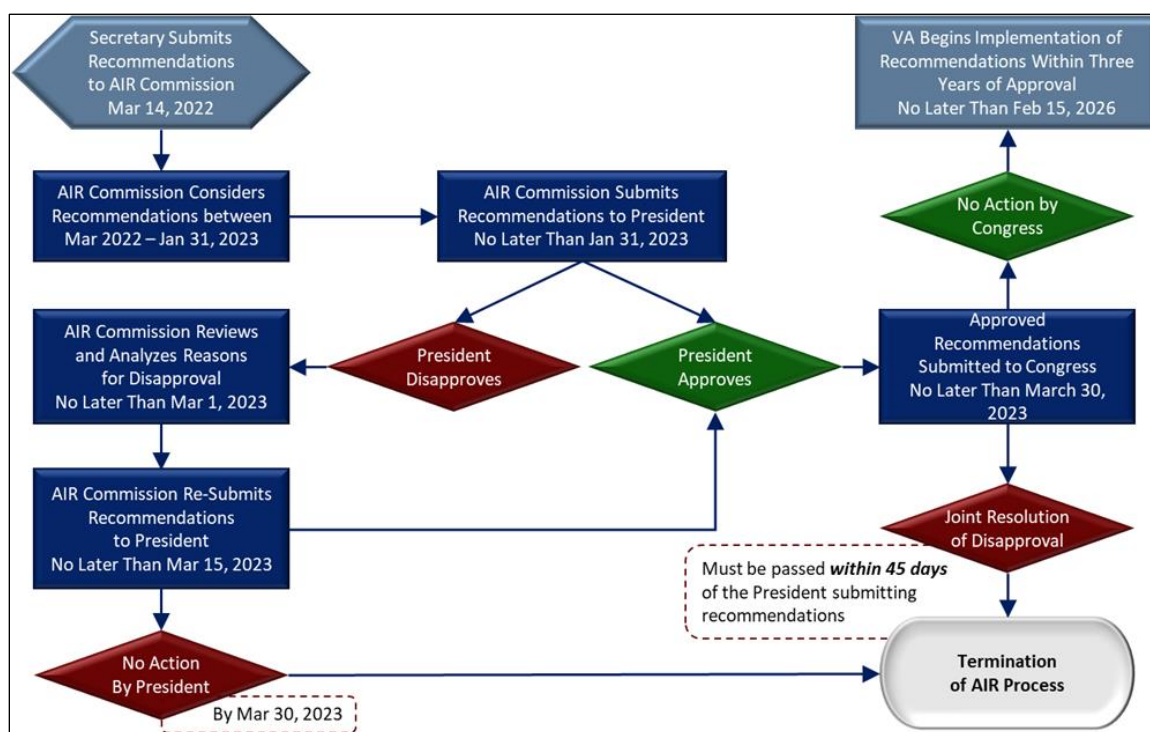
Secretary Submits Recommendations to AIR Commission Mar 14, 2022

AIR Commission Considers Recommendations between Mar 2022 – Jan 31, 2023

AIR Commission Submits Recommendations to President No Later Than Jan 31, 2023

VA Begins Implementation of Recommendations Within Three Years of Approval No Later Than Feb 15, 2026

No Action by Congress

AIR Commission Reviews and Analyzes Reasons for Disapproval No Later Than Mar 1, 2023

President Disapproves

President Approves

Approved Recommendations Submitted to Congress No Later Than March 30, 2023

AIR Commission Re-Submits Recommendations to President No Later Than Mar 15, 2023

Joint Resolution of Disapproval

Must be passed ***within 45 days*** of the President submitting recommendations

No Action By President

By Mar 30, 2023

Termination of AIR Process